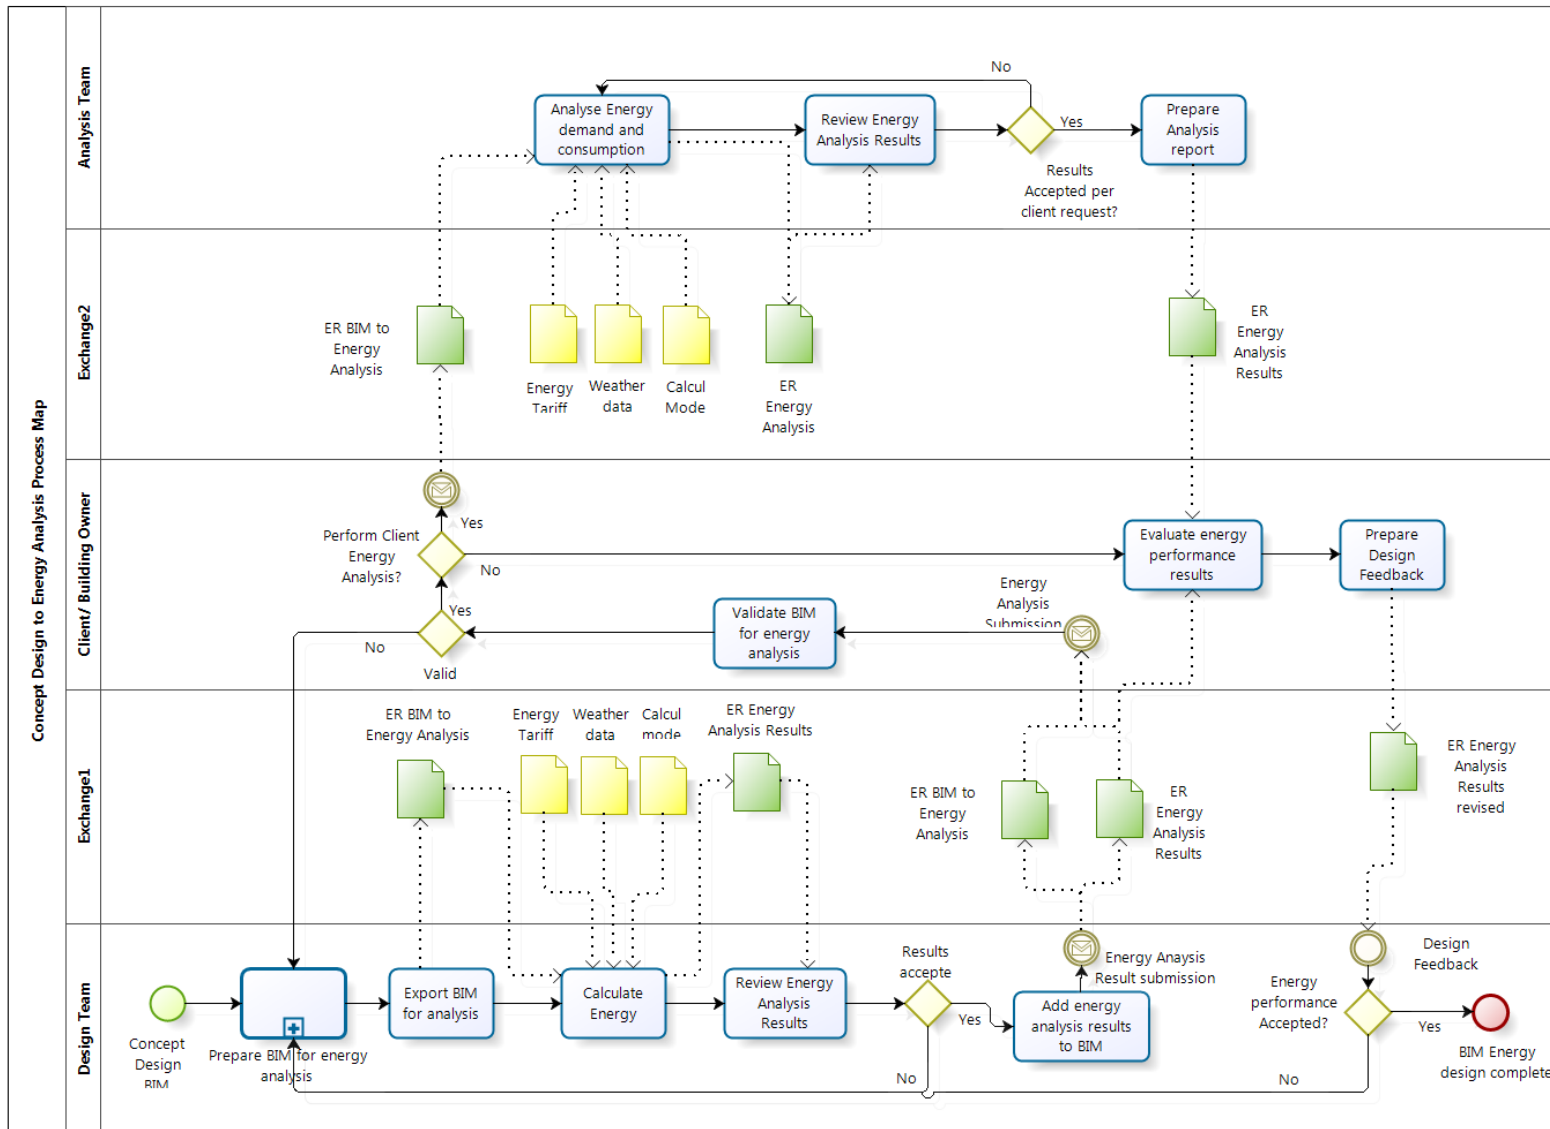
Concept Design to Energy Analysis Process Map

Analysis Team

Analyse Energy demand and consumption

Review Energy Analysis Results

No

Yes

Results Accepted per client request?

Prepare Analysis report

Exchange2

ER BIM to Energy Analysis

Energy Tariff

Weather data

Calcul Mode

ER Energy Analysis

ER Energy Analysis Results

Client/ Building Owner

Perform Client Energy Analysis?

Yes

No

Yes

Valid

No

Validate BIM for energy analysis

Energy Analysis Submission

Evaluate energy performance results

Prepare Design Feedback

Exchange1

ER BIM to Energy Analysis

Energy Tariff

Weather data

Calcul mode

ER Energy Analysis Results

ER BIM to Energy Analysis

ER Energy Analysis Results

ER Energy Analysis Results revised

Design Team

Concept Design BIM

Prepare BIM for energy analysis

Export BIM for analysis

Calculate Energy

Review Energy Analysis Results

Results accepte

Yes

No

Add energy analysis results to BIM

Energy Anaysis Result submission

Design Feedback

Energy performance Accepted?

Yes

No

BIM Energy design complete